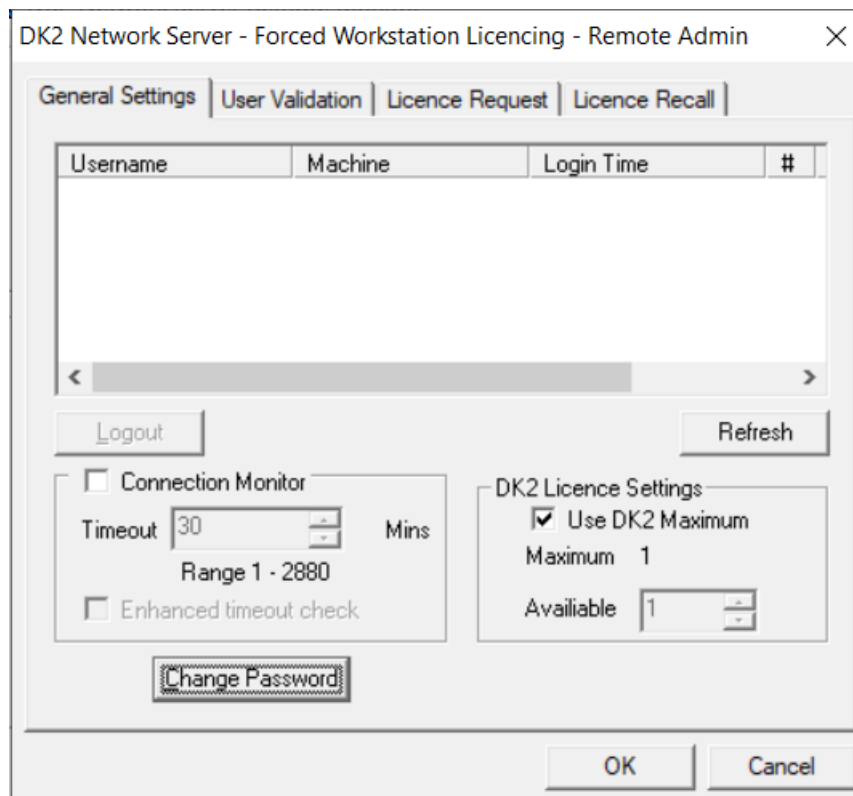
DK2 Network Server - Forced Workstation Licencing - Remote Admin ×

General Settings | User Validation | Licence Request | Licence Recall

| Username | Machine | Login Time | # |
|---|---|---|---|

Logout

Refresh

Connection Monitor

Timeout 30 Mins

Range 1 - 2880

Enhanced timeout check

DK2 Licence Settings

Use DK2 Maximum

Maximum 1

Availiable 1

Change Password

OK

Cancel